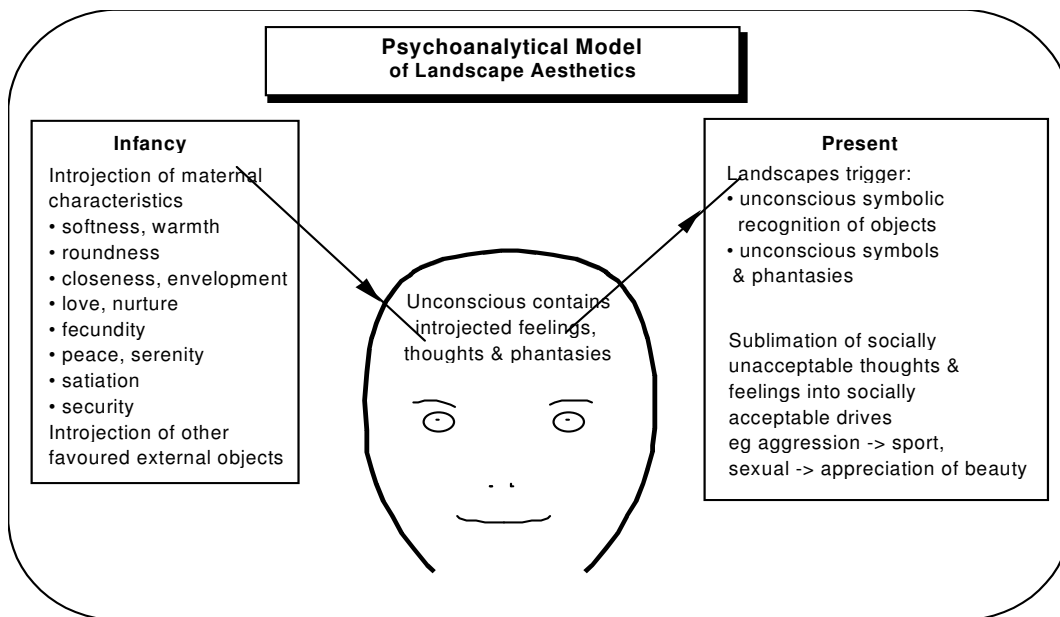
Psychoanalytical Model
of Landscape Aesthetics

Infancy

Introjection of maternal characteristics
• softness, warmth
• roundness
• closeness, envelopment
• love, nurture
• fecundity
• peace, serenity
• satiation
• security
Introjection of other favoured external objects

Unconscious contains introjected feelings, thoughts & phantasies

Present

Landscapes trigger:
• unconscious symbolic recognition of objects
• unconscious symbols & phantasies

Sublimation of socially unacceptable thoughts & feelings into socially acceptable drives
eg aggression -> sport,
sexual -> appreciation of beauty